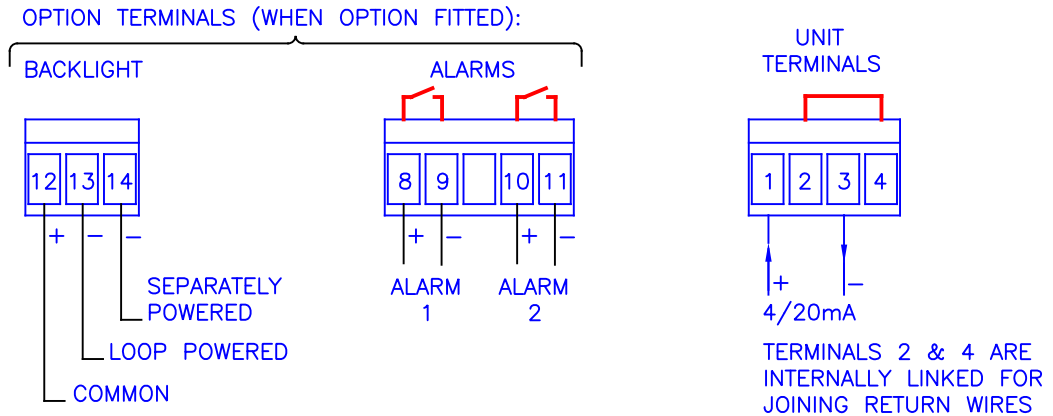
OPTION TERMINALS (WHEN OPTION FITTED):

BACKLIGHT

12 13 14

+ – –

SEPARATELY POWERED

LOOP POWERED

COMMON

ALARMS

8 9 10 11

+ – + –

ALARM 1

ALARM 2

UNIT TERMINALS

1 2 3 4

+ –

4/20mA

TERMINALS 2 & 4 ARE INTERNALLY LINKED FOR JOINING RETURN WIRES